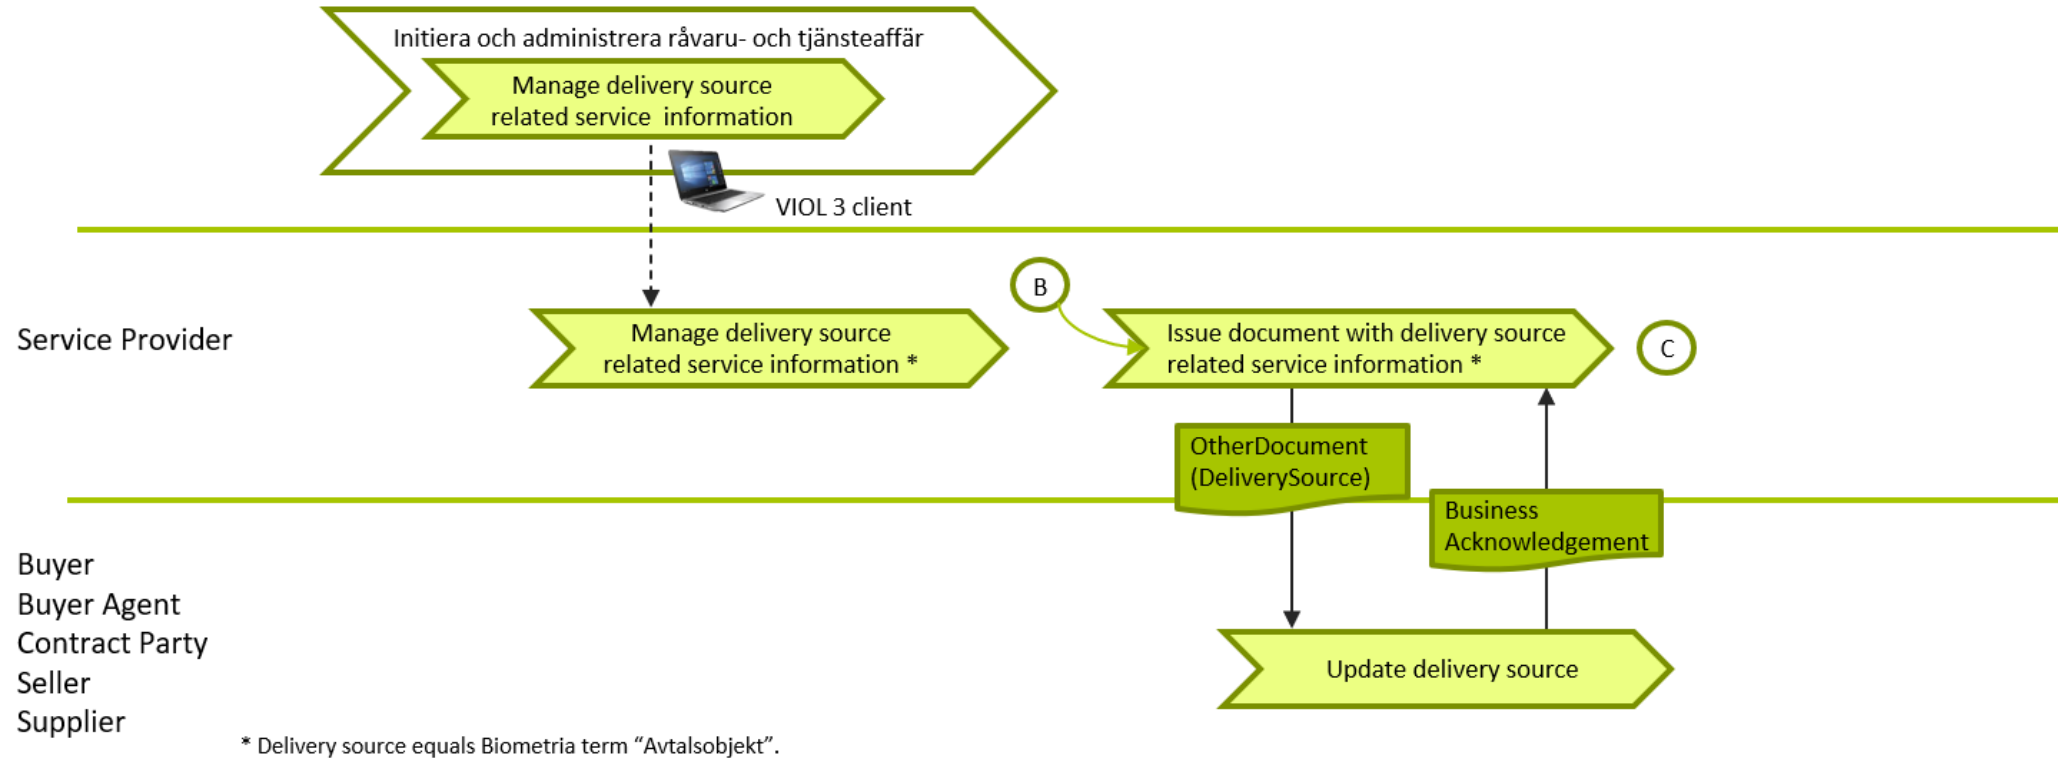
Initiera och administrera råvaru- och tjänsteaffär

Manage delivery source related service information

VIOL 3 client

Service Provider

Manage delivery source related service information *

B

Issue document with delivery source related service information *

C

OtherDocument (DeliverySource)

Business Acknowledgement

Buyer
Buyer Agent
Contract Party
Seller
Supplier

Update delivery source

* Delivery source equals Biometria term “Avtalsobjekt”.